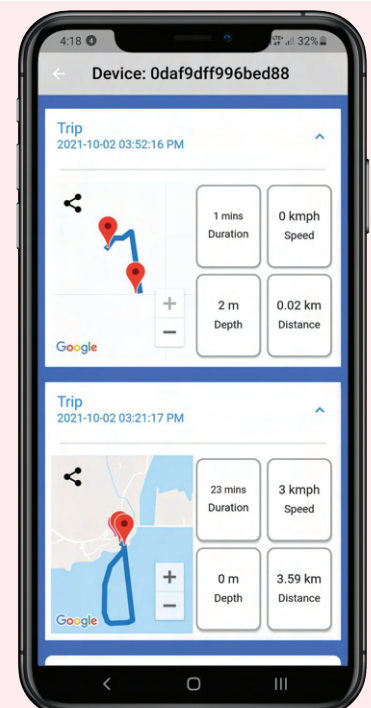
4:18
32%

Device: 0daf9dff996bed88

Trip
2021-10-02 03:52:16 PM

1 mins
Duration

0 kmph
Speed

2 m
Depth

0.02 km
Distance

+
−
Google

Trip
2021-10-02 03:21:17 PM

23 mins
Duration

3 kmph
Speed

0 m
Depth

3.59 km
Distance

+
−
Google